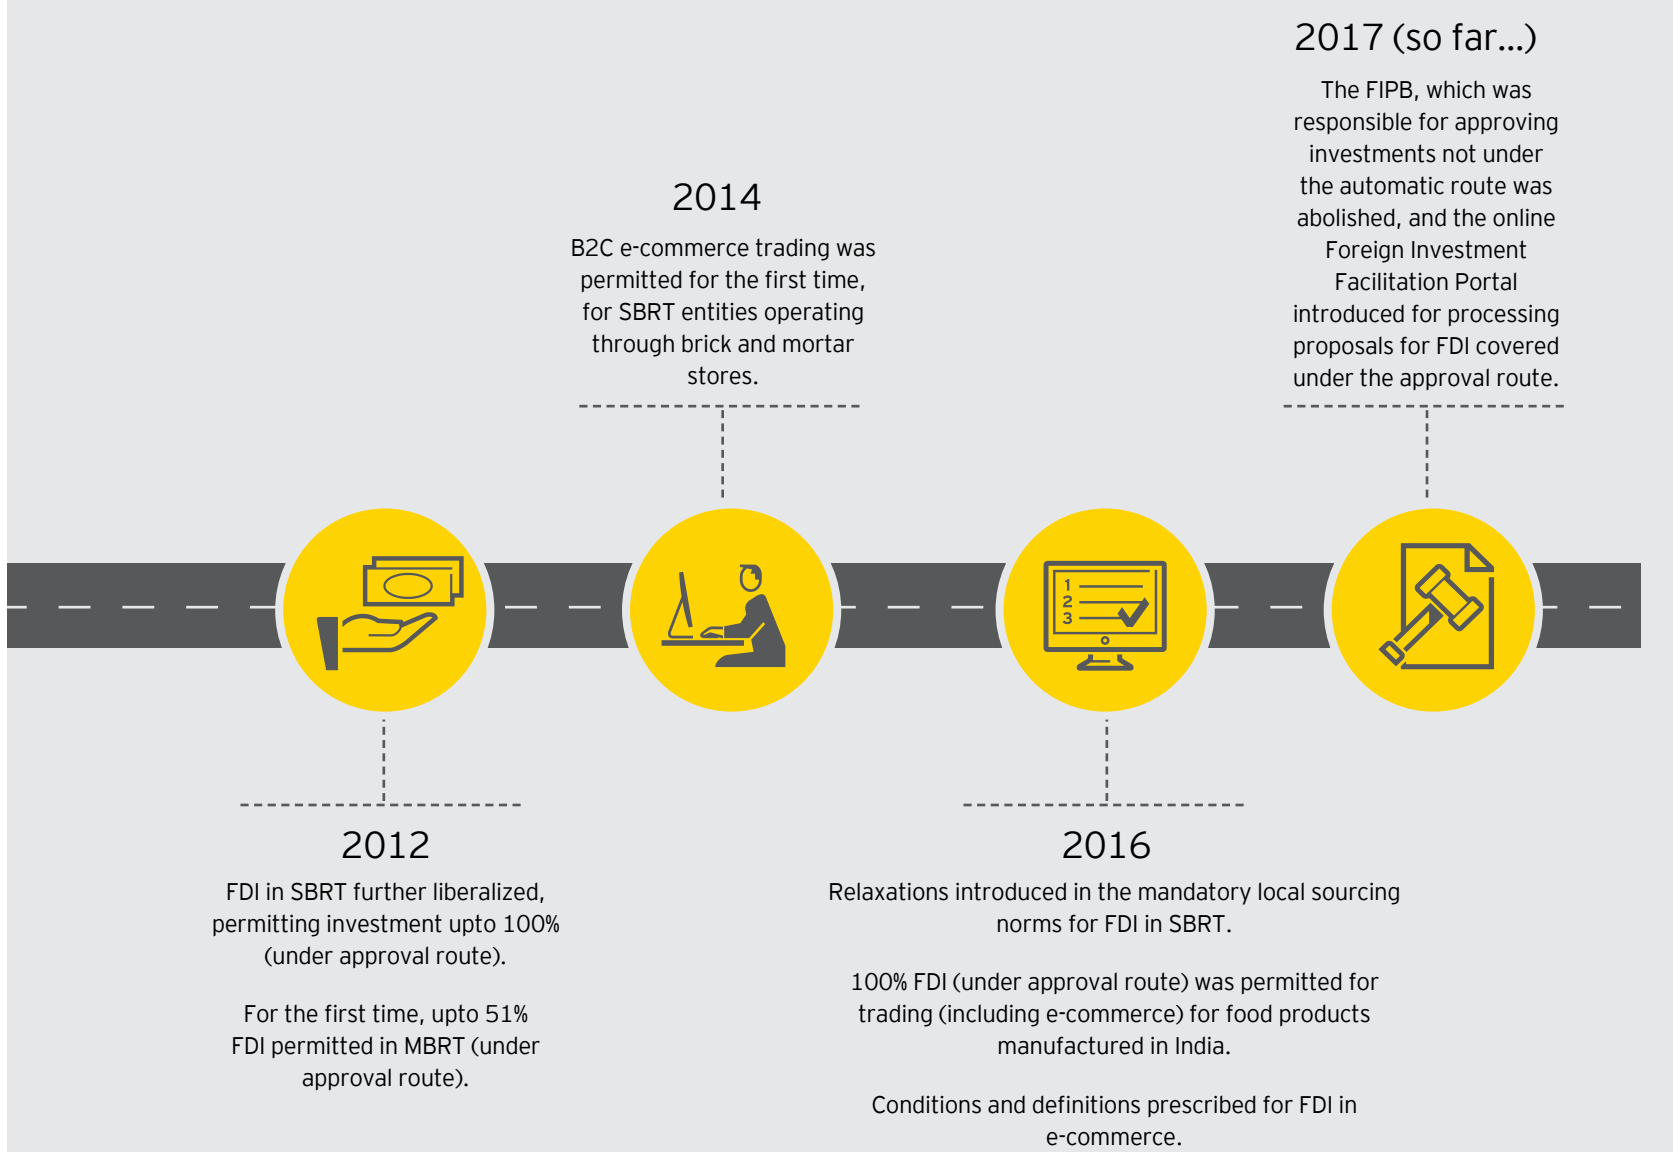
2017 (so far...)

The FIPB, which was responsible for approving investments not under the automatic route was abolished, and the online Foreign Investment Facilitation Portal introduced for processing proposals for FDI covered under the approval route.

2014

B2C e-commerce trading was permitted for the first time, for SBRT entities operating through brick and mortar stores.

1
2
3

2012

FDI in SBRT further liberalized, permitting investment upto 100% (under approval route).

For the first time, upto 51% FDI permitted in MBRT (under approval route).

2016

Relaxations introduced in the mandatory local sourcing norms for FDI in SBRT.

100% FDI (under approval route) was permitted for trading (including e-commerce) for food products manufactured in India.

Conditions and definitions prescribed for FDI in e-commerce.